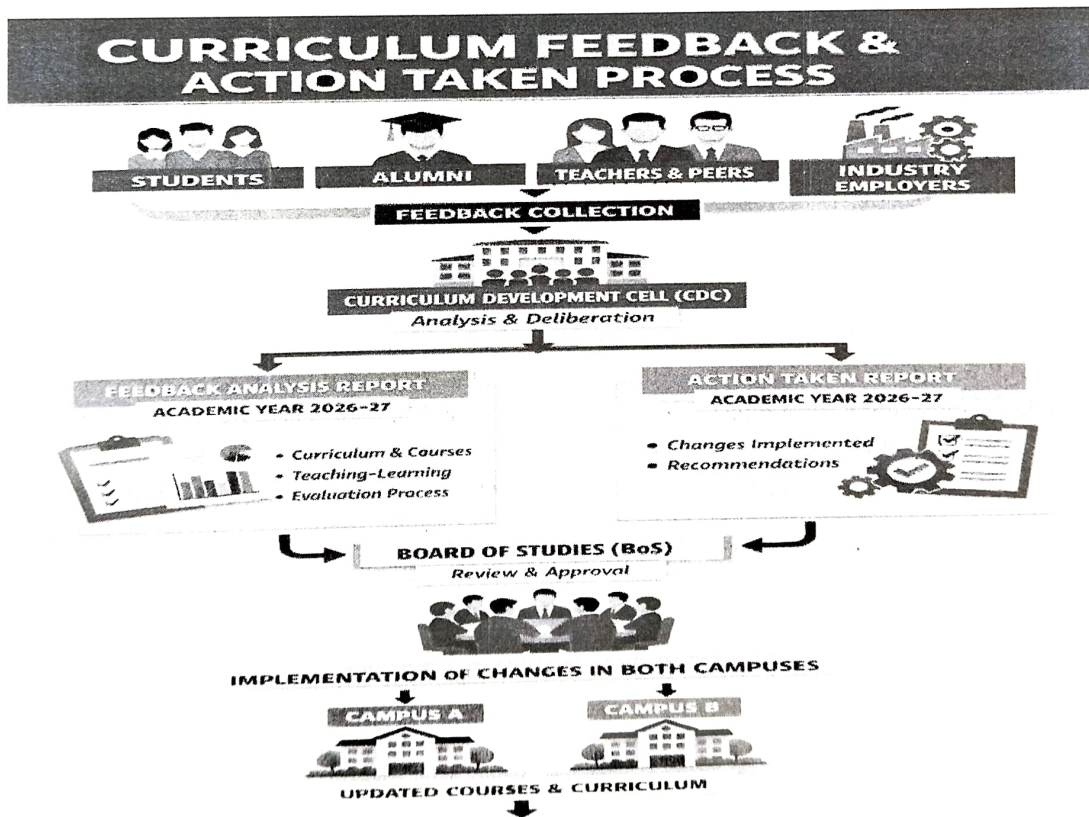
CURRICULUM FEEDBACK & ACTION TAKEN PROCESS

STUDENTS

ALUMNI

TEACHERS & PEERS

INDUSTRY EMPLOYERS

FEEDBACK COLLECTION

CURRICULUM DEVELOPMENT CELL (CDC)
Analysis & Deliberation

FEEDBACK ANALYSIS REPORT
ACADEMIC YEAR 2026-27

• Curriculum & Courses
• Teaching-Learning
• Evaluation Process

ACTION TAKEN REPORT
ACADEMIC YEAR 2026-27

• Changes Implemented
• Recommendations

BOARD OF STUDIES (BoS)
Review & Approval

IMPLEMENTATION OF CHANGES IN BOTH CAMPUSES

CAMPUS A

CAMPUS B

UPDATED COURSES & CURRICULUM